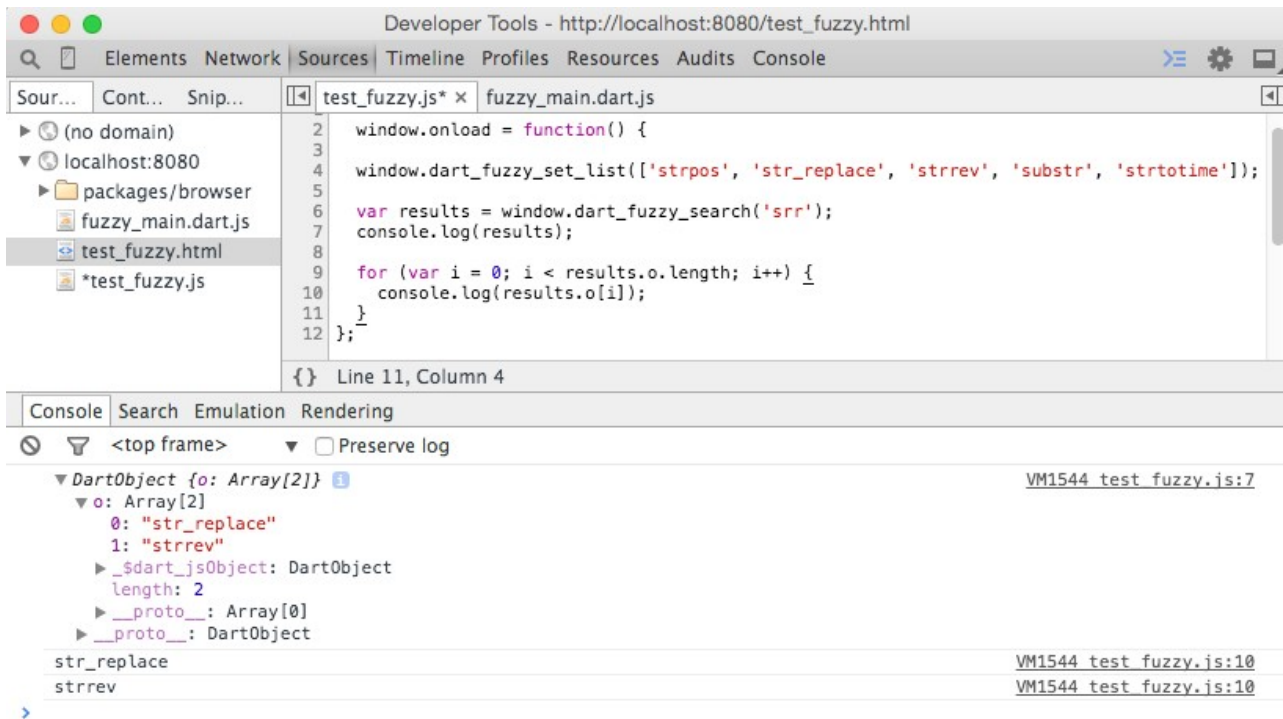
Developer Tools - http://localhost:8080/test_fuzzy.html

Elements Network Sources Timeline Profiles Resources Audits Console

Sour... Cont... Snip...

test_fuzzy.js* × fuzzy_main.dart.js

(no domain)
localhost:8080
packages/browser
fuzzy_main.dart.js
test_fuzzy.html
*test_fuzzy.js

2 window.onload = function() {
3
4 window.dart_fuzzy_set_list(['strpos', 'str_replace', 'strrev', 'substr', 'strtotime']);
5
6 var results = window.dart_fuzzy_search('srr');
7 console.log(results);
8
9 for (var i = 0; i < results.o.length; i++) {
10 console.log(results.o[i]);
11 }
12 };

{} Line 11, Column 4

Console Search Emulation Rendering

<top frame> Preserve log

DartObject {o: Array[2]} VM1544 test_fuzzy.js:7
o: Array[2]
0: "str_replace"
1: "strrev"
_$dart_jsObject: DartObject
length: 2
__proto__: Array[0]
__proto__: DartObject

str_replace VM1544 test_fuzzy.js:10
strrev VM1544 test_fuzzy.js:10
>